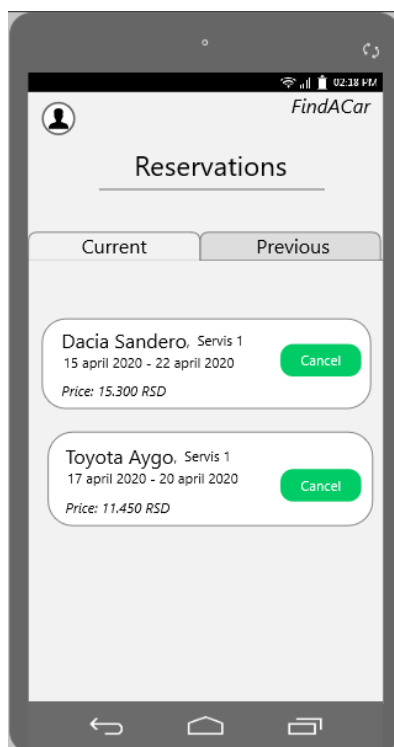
02:18 PM

FindACar

Reservations

Current

Previous

Dacia Sandero, Servis 1
15 april 2020 - 22 april 2020
Price: 15.300 RSD

Cancel

Toyota Aygo, Servis 1
17 april 2020 - 20 april 2020
Price: 11.450 RSD

Cancel